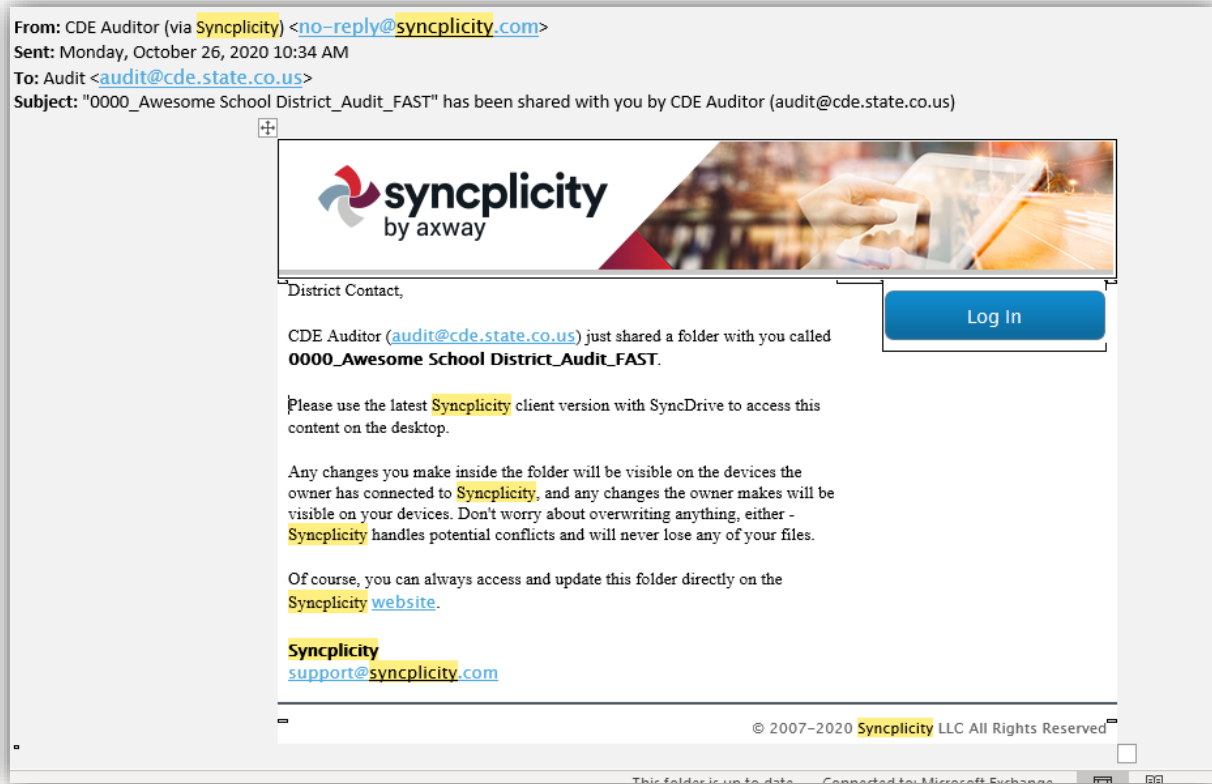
**From:** CDE Auditor (via Syncplicity) <no-reply@syncplicity.com>
**Sent:** Monday, October 26, 2020 10:34 AM
**To:** Audit <audit@cde.state.co.us>
**Subject:** "0000_Awesome School District_Audit_FAST" has been shared with you by CDE Auditor (audit@cde.state.co.us)

syncplicity by axway

Log In

District Contact,

CDE Auditor (audit@cde.state.co.us) just shared a folder with you called **0000_Awesome School District_Audit_FAST**.

Please use the latest Syncplicity client version with SyncDrive to access this content on the desktop.

Any changes you make inside the folder will be visible on the devices the owner has connected to Syncplicity, and any changes the owner makes will be visible on your devices. Don't worry about overwriting anything, either - Syncplicity handles potential conflicts and will never lose any of your files.

Of course, you can always access and update this folder directly on the Syncplicity website.

**Syncplicity**
support@syncplicity.com

© 2007-2020 Syncplicity LLC All Rights Reserved

This folder is up to date. Connected to: Microsoft Exchange